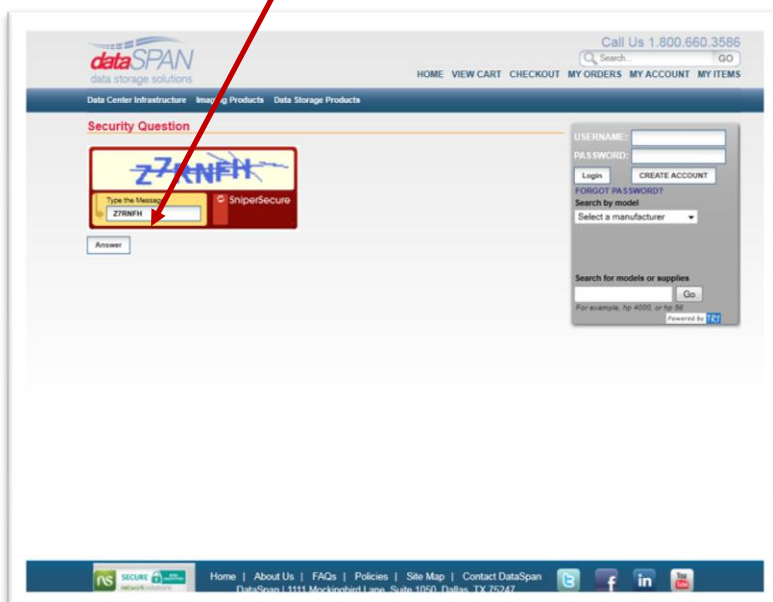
dataSPAN
data storage solutions

Call Us 1.800.660.3586
Search... GO
HOME VIEW CART CHECKOUT MY ORDERS MY ACCOUNT MY ITEMS

Data Center Infrastructure Imaging Products Data Storage Products

Security Question

Z7RNFH
Type the Message
Z7RNFH
SniperSecure

Answer

USERNAME:
PASSWORD:
Login CREATE ACCOUNT
FORGOT PASSWORD?
Search by model
Select a manufacturer
Search for models or supplies
Go
For example, hp 4000, or hp 96
Powered by

NS SECURE network solutions

Home | About Us | FAQs | Policies | Site Map | Contact DataSpan
DataSpan | 1111 Mockingbird Lane, Suite 1050, Dallas, TX 75247

in
You Tube